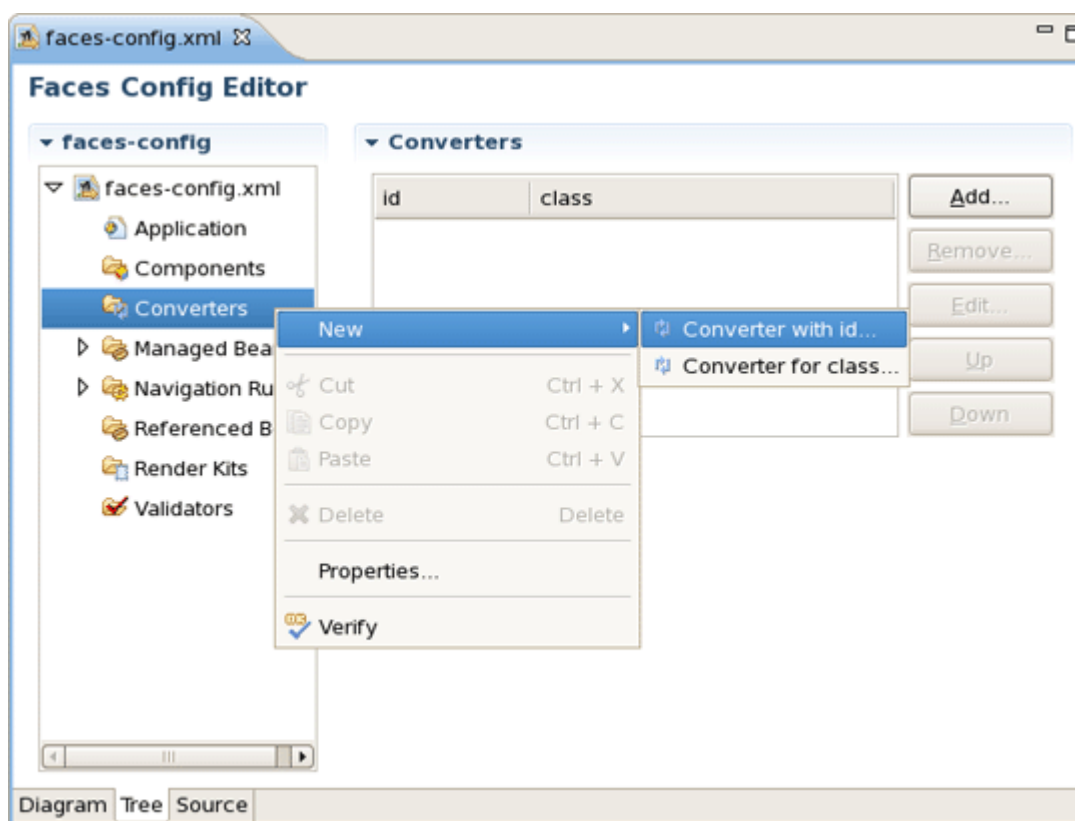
faces-config.xml

Faces Config Editor

faces-config

faces-config.xml
Application
Components
Converters
Managed Bea
Navigation Ru
Referenced B
Render Kits
Validators

Converters

| id | class |
|---|---|

Add...
Remove...
Edit...
Up
Down

New
Cut Ctrl + X
Copy Ctrl + C
Paste Ctrl + V
Delete Delete
Properties...
Verify

Converter with id...
Converter for class...

Diagram Tree Source